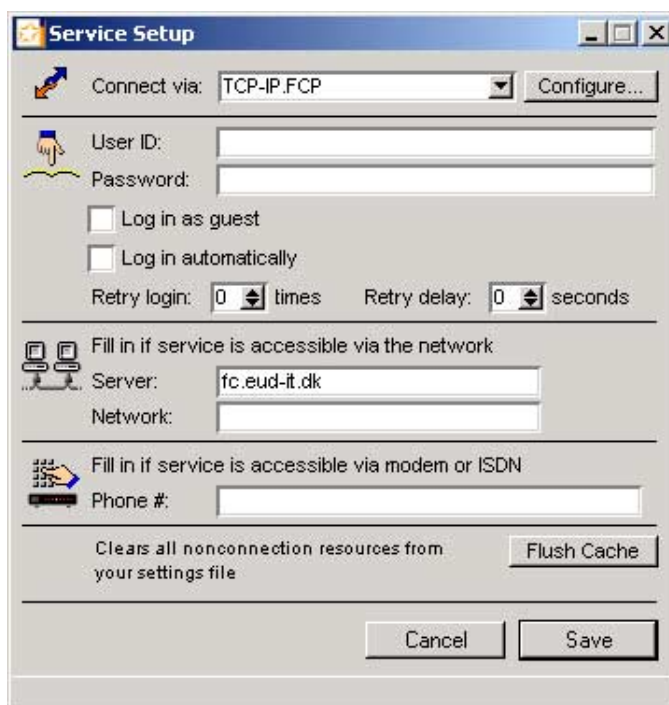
Service Setup

Connect via: TCP-IP.FCP Configure...

User ID:
Password:
Log in as guest
Log in automatically
Retry login: 0 times Retry delay: 0 seconds

Fill in if service is accessible via the network
Server: fc.eud-it.dk
Network:

Fill in if service is accessible via modem or ISDN
Phone #:

Clears all nonconnection resources from your settings file
Flush Cache

Cancel Save